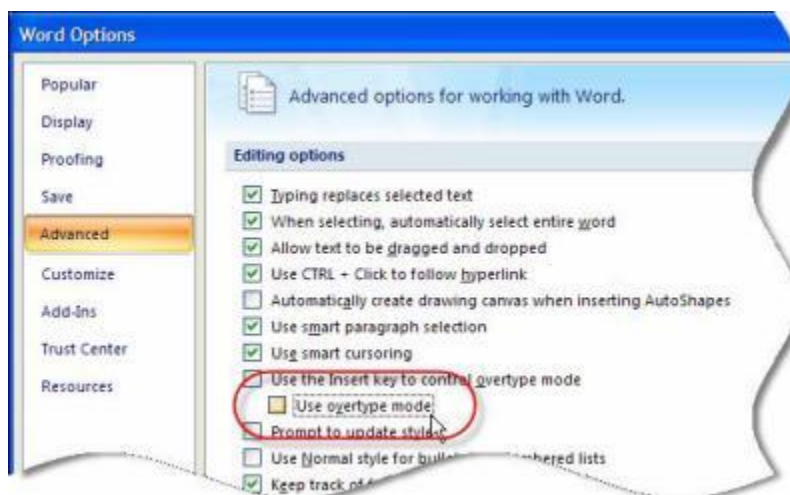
Word Options

Popular
Display
Proofing
Save
Advanced
Customize
Add-Ins
Trust Center
Resources

Advanced options for working with Word.

Editing options

Typing replaces selected text
When selecting, automatically select entire word
Allow text to be dragged and dropped
Use CTRL + Click to follow hyperlink
Automatically create drawing canvas when inserting AutoShapes
Use smart paragraph selection
Use smart cursoring
Use the Insert key to control overtype mode
Use overtype mode
Prompt to update style
Use Normal style for bull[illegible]mbered lists
Keep track of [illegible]